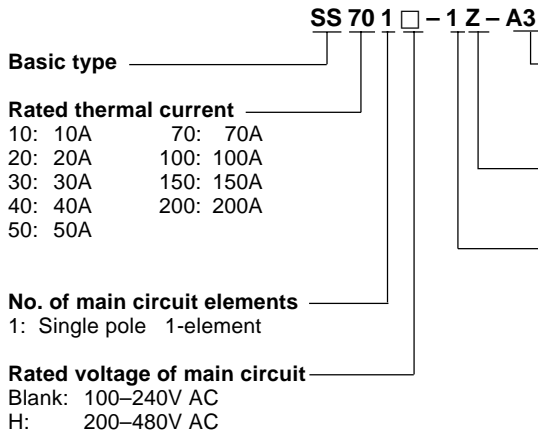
SS 70 1 □ – 1 Z – A3

Basic type

Rated thermal current
10: 10A
20: 20A
30: 30A
40: 40A
50: 50A
70: 70A
100: 100A
150: 150A
200: 200A

No. of main circuit elements
1: Single pole 1-element

Rated voltage of main circuit
Blank: 100–240V AC
H: 200–480V AC